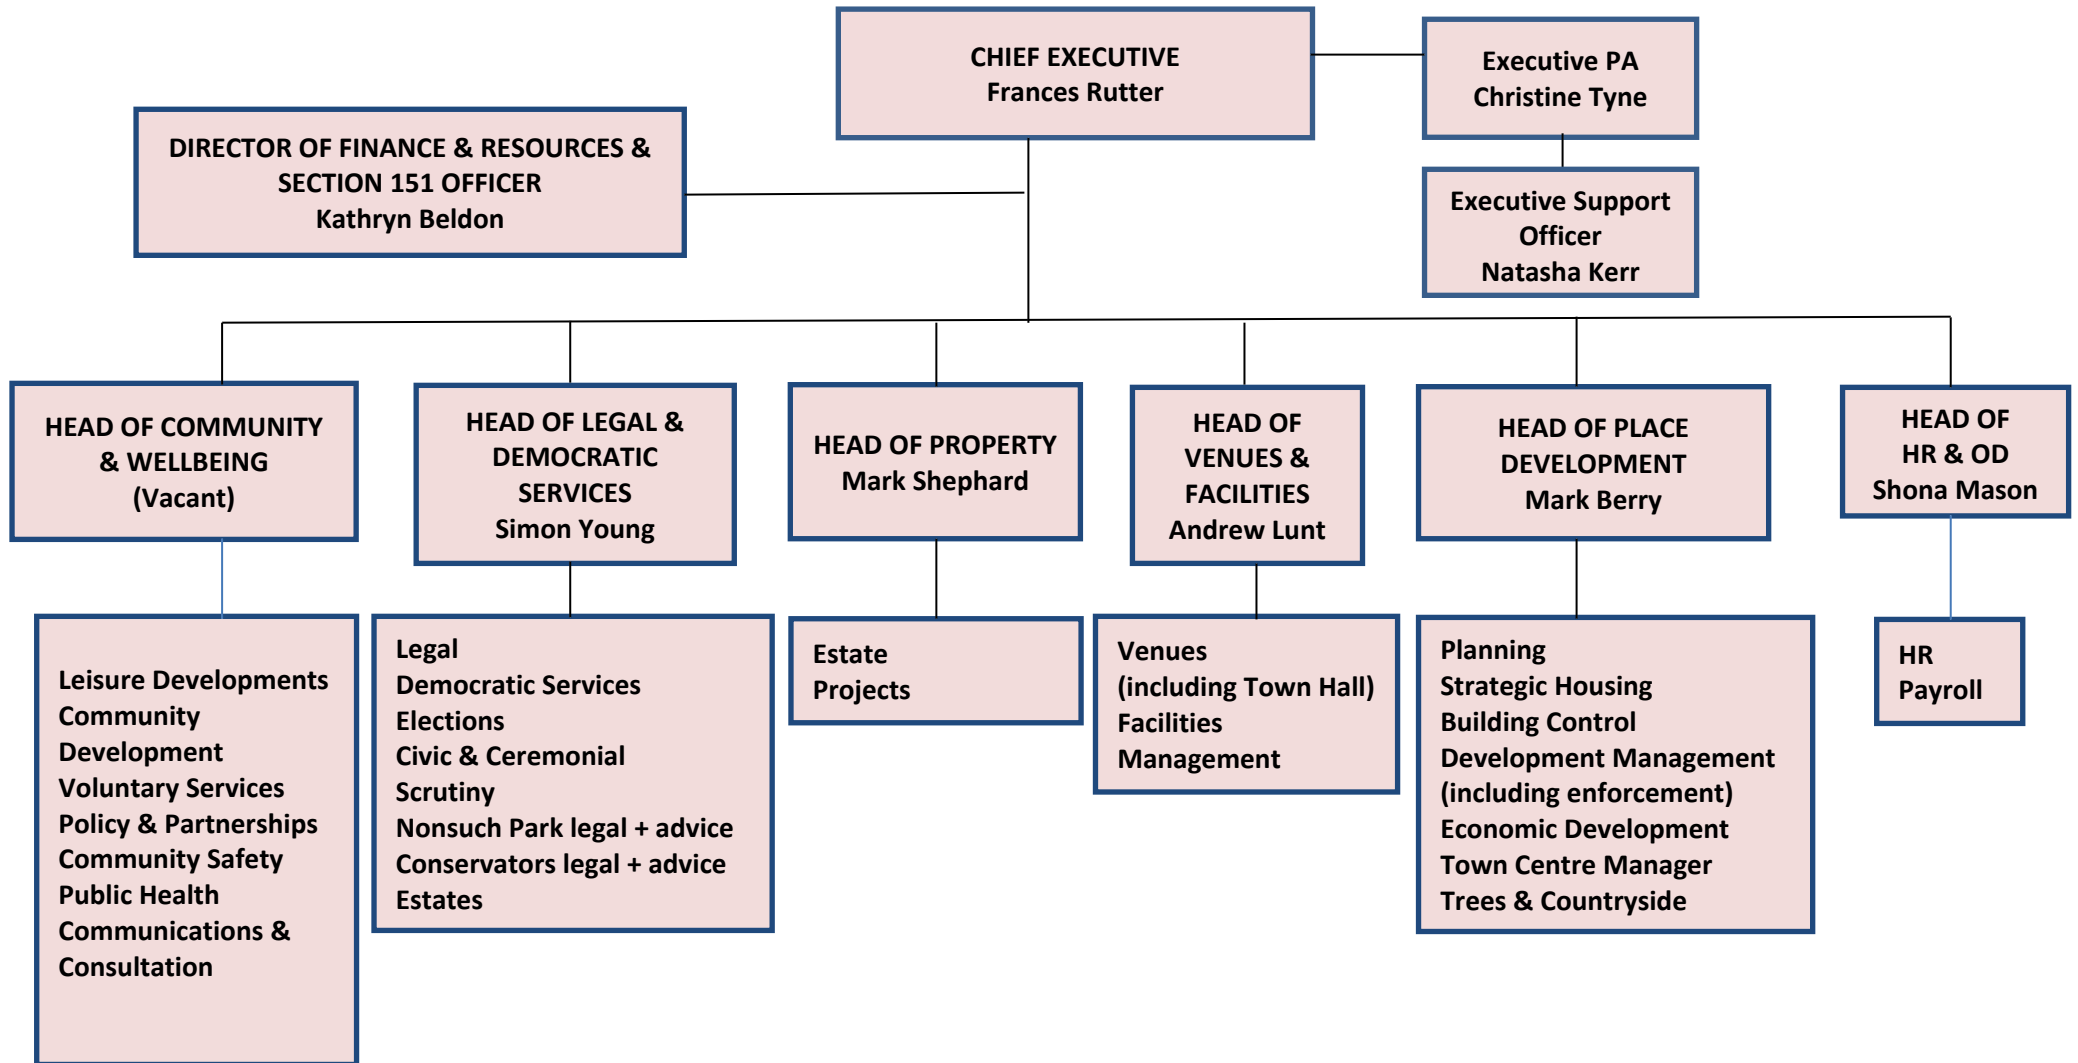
CHIEF EXECUTIVE
Frances Rutter

Executive PA
Christine Tyne

Executive Support Officer
Natasha Kerr

DIRECTOR OF FINANCE & RESOURCES & SECTION 151 OFFICER
Kathryn Beldon

HEAD OF COMMUNITY & WELLBEING
(Vacant)

Leisure Developments
Community Development
Voluntary Services
Policy & Partnerships
Community Safety
Public Health
Communications & Consultation

HEAD OF LEGAL & DEMOCRATIC SERVICES
Simon Young

Legal
Democratic Services
Elections
Civic & Ceremonial
Scrutiny
Nonsuch Park legal + advice
Conservators legal + advice
Estates

HEAD OF PROPERTY
Mark Shephard

Estate
Projects

HEAD OF VENUES & FACILITIES
Andrew Lunt

Venues
(including Town Hall)
Facilities
Management

HEAD OF PLACE DEVELOPMENT
Mark Berry

Planning
Strategic Housing
Building Control
Development Management
(including enforcement)
Economic Development
Town Centre Manager
Trees & Countryside

HEAD OF HR & OD
Shona Mason

HR
Payroll